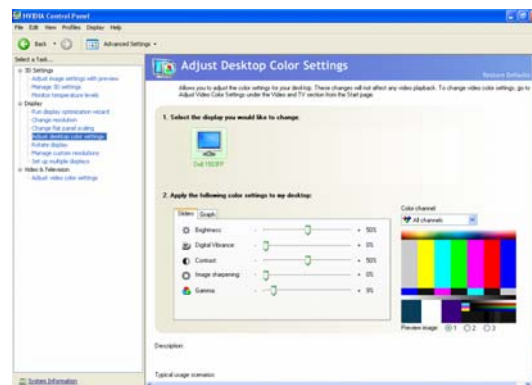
NVIDIA Control Panel

File Edit View Profiles Display Help

Back Advanced Settings

Select a Task...

3D Settings
Adjust image settings with preview
Manage 3D settings
Monitor temperature levels
Display
Run display optimization wizard
Change resolution
Change flat panel scaling
Adjust desktop color settings
Rotate display
Manage custom resolutions
Set up multiple displays
Video & Television
Adjust video color settings

Adjust Desktop Color Settings

Restore Defaults

Allows you to adjust the color settings for your desktop. These changes will not affect any video playback. To change video color settings, go to Adjust Video Color Settings under the Video and TV section from the Start page.

1. Select the display you would like to change.

Dell 1503FP

2. Apply the following color settings to my desktop:

Sliders Graph

Brightness + 50%
Digital Vibrance + 0%
Contrast + 50%
Image sharpening + 0%
Gamma + 0%

Color channel
All channels

Preview image 1 2 3

Description:

Typical usage scenarios:

System Information